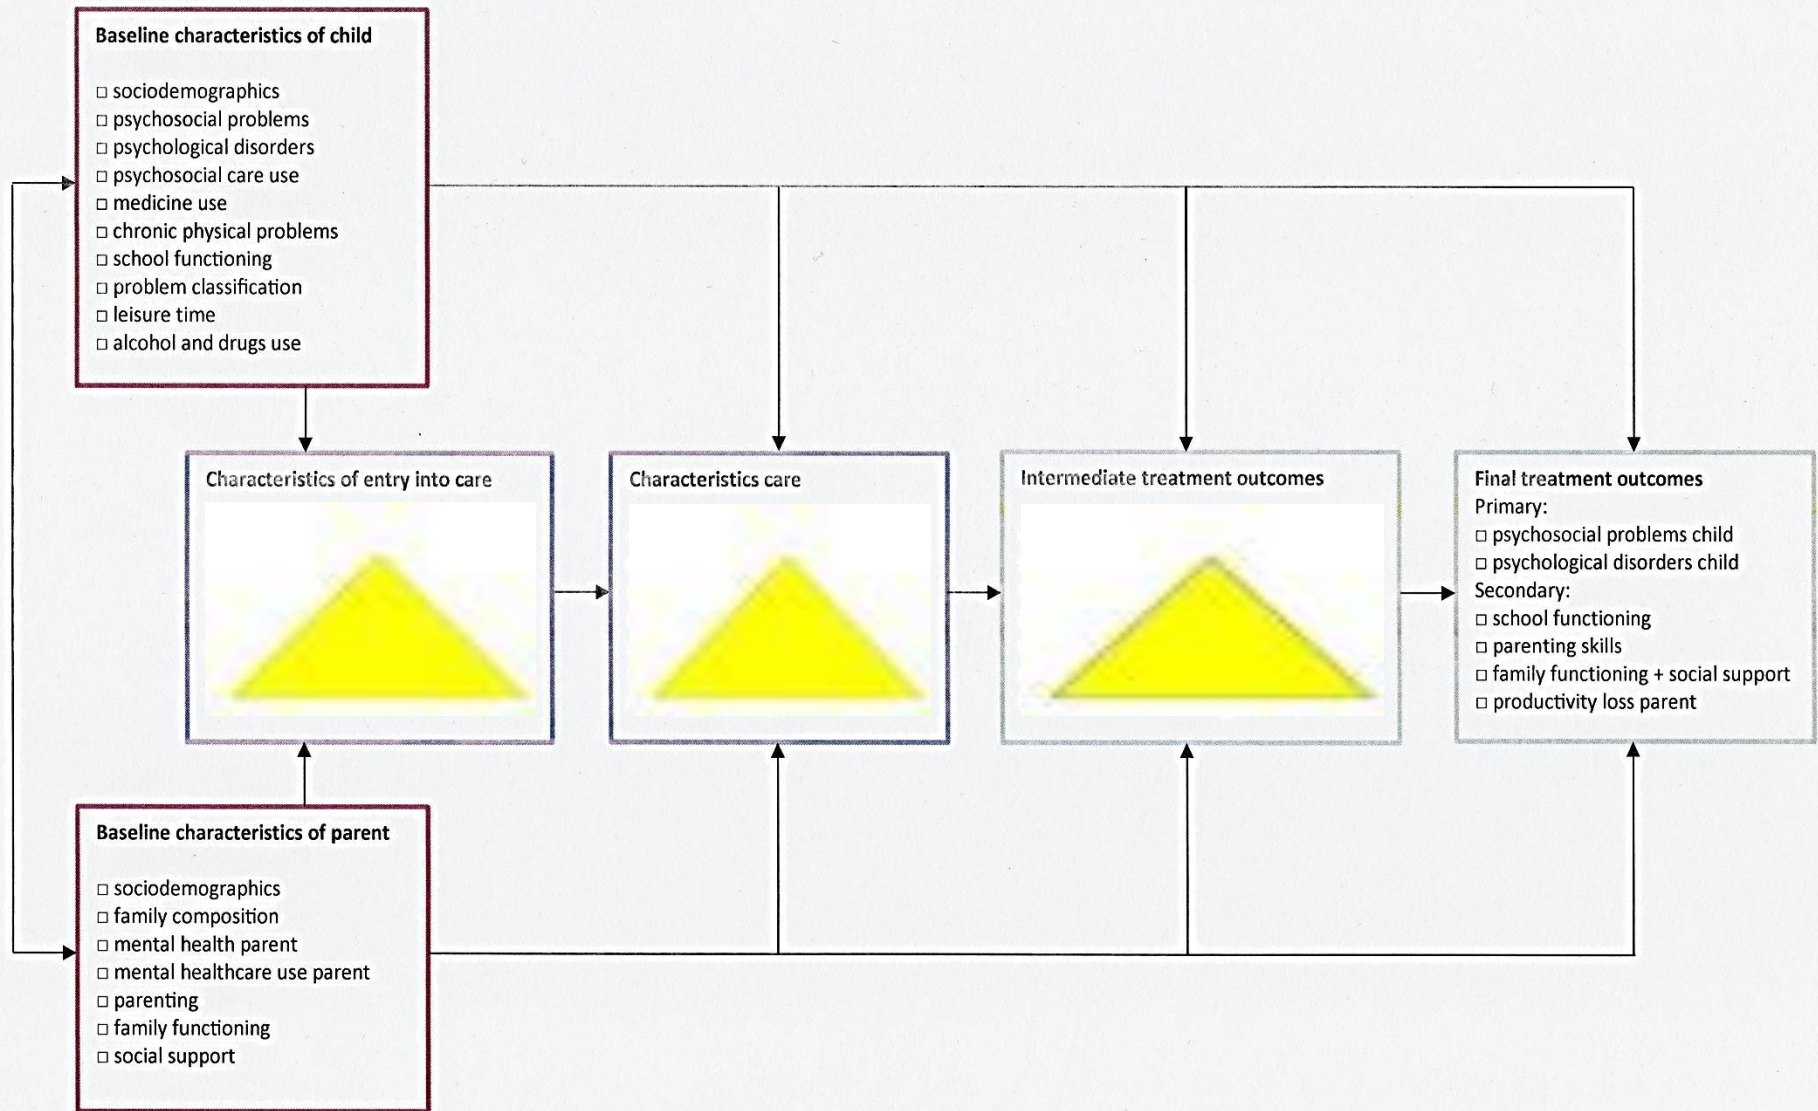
Baseline characteristics of child

□ sociodemographics
□ psychosocial problems
□ psychological disorders
□ psychosocial care use
□ medicine use
□ chronic physical problems
□ school functioning
□ problem classification
□ leisure time
□ alcohol and drugs use

Characteristics of entry into care

Characteristics care

Intermediate treatment outcomes

Final treatment outcomes
Primary:
□ psychosocial problems child
□ psychological disorders child
Secondary:
□ school functioning
□ parenting skills
□ family functioning + social support
□ productivity loss parent

Baseline characteristics of parent

□ sociodemographics
□ family composition
□ mental health parent
□ mental healthcare use parent
□ parenting
□ family functioning
□ social support